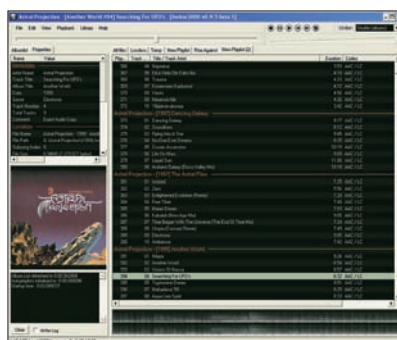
Astral Projection - [Another World #04] Searching For UFO's - [foobar2000 v0.9.5 beta 1]

File Edit View Playback Library Help

Albumlist Properties

Name Value

Artist Name Astral Projection
Track Title Searching For UFO's
Album Title Another World
Date 1998
Genre Electronic
Track Number 4
Total Tracks 9

File Name Astral Projection - [1998] Anoth
File Path G:\Astral Projection\[1998] Ano

All files Lossless Temp New Playlist Rise Against New Playlist (2)

Play.. Track Title / Track Artist Duration Codec

Astral Projection - [1997] Dancing Galaxy

Astral Projection - [1997] The Astral Files

Astral Projection - [1998] Another World

Searching For UFO's

Clear Write Log